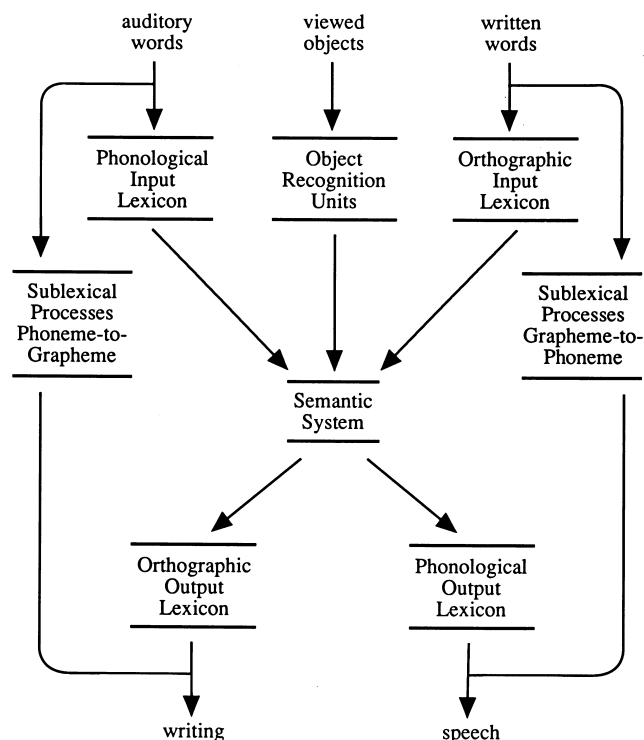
auditory words

viewed objects

written words

Phonological Input Lexicon

Object Recognition Units

Orthographic Input Lexicon

Sublexical Processes Phoneme-to-Grapheme

Semantic System

Sublexical Processes Grapheme-to-Phoneme

Orthographic Output Lexicon

Phonological Output Lexicon

writing

speech